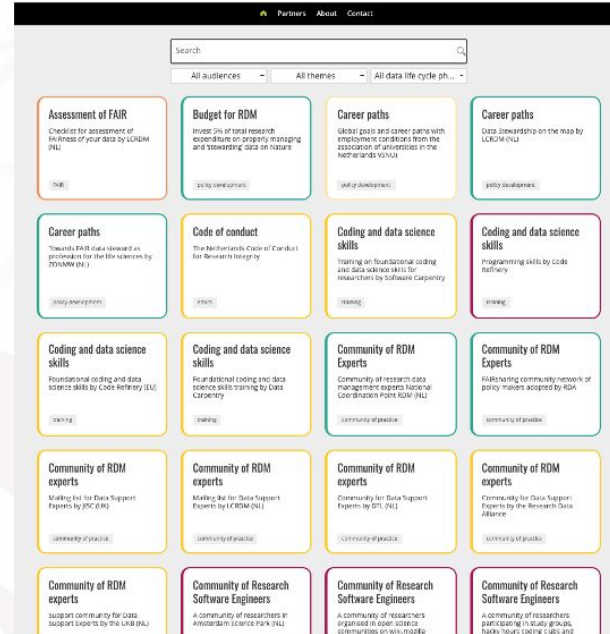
Partners About Contact

Search

All audiences
All themes
All data life cycle ph...

Assessment of FAIR
Checklist for assessment of FAIRness of your data by LCRDM (NL)
FAIR

Budget for RDM
Invest 5% of total research expenditure on properly managing and 'stewarding' data on Nature
policy development

Career paths
Global goals and career paths with employment conditions from the association of universities in the Netherlands VSNU
policy development

Career paths
Data Stewardship on the map by LCRDM (NL)
policy development

Career paths
Towards FAIR data steward as profession for the life sciences by ZONMW (NL)
policy development

Code of conduct
The Netherlands Code of Conduct for Research Integrity
ethics

Coding and data science skills
Training on foundational coding and data science skills for researchers by Software Carpentry
training

Coding and data science skills
Programming skills by Code Refinery
training

Coding and data science skills
Foundational coding and data science skills by Code Refinery (EU)
training

Coding and data science skills
Foundational coding and data science skills training by Data Carpentry
training

Community of RDM Experts
Community of research data management experts National Coordination Point RDM (NL)
community of practice

Community of RDM Experts
FAIRsharing community network of policy makers adopted by RDA
community of practice

Community of RDM experts
Mailing list for Data Support Experts by JISC (UK)
community of practice

Community of RDM experts
Mailing list for Data Support Experts by LCRDM (NL)
community of practice

Community of RDM experts
Community for Data Support Experts by DTL (NL)
community of practice

Community of RDM experts
Community for Data Support Experts by the Research Data Alliance
community of practice

Community of RDM experts
Support community for Data Support Experts by the UKB (NL)

Community of Research Software Engineers
A community of researchers in Amsterdam Science Park (NL)

Community of Research Software Engineers
A community of researchers organised in open science communities on wiki.mozilla

Community of Research Software Engineers
A community of researchers participating in study groups, hacky hours coding clubs and